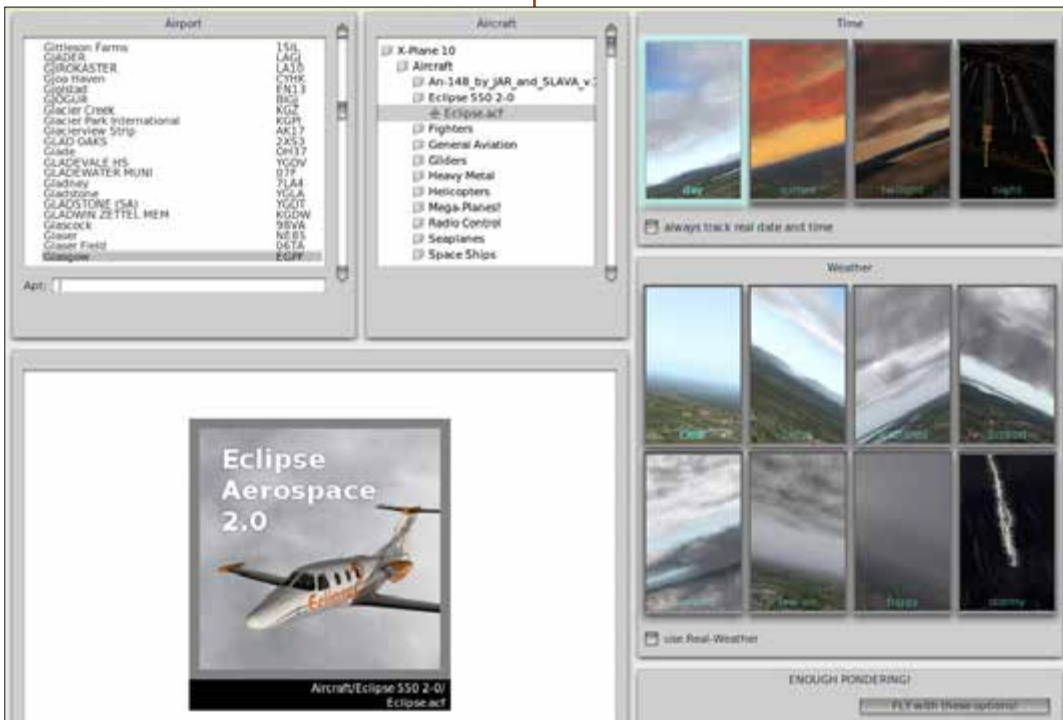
Airport

| | |
|---|---|
| Gittleson Farms | 15IL |
| GJADER | LAGJ |
| GJIROKASTER | LA10 |
| Gjoa Haven | CYHK |
| Gjolstad | EN13 |
| GJOGUR | BIGJ |
| Glacier Creek | KGZ |
| Glacier Park International | KGPI |
| Glacierview Strip | AK17 |
| GLAD OAKS | 2XS3 |
| Glade | OH37 |
| GLADEVALE HS | YGDV |
| GLADEWATER MUNI | 07F |
| Gladney | 7LA4 |
| Gladstone | YGLA |
| GLADSTONE (SA) | YGDT |
| GLADWIN ZETTEL MEM | KGDW |
| Glascock | 9BVA |
| Glaser | NE85 |
| Glaser Field | 06TA |
| Glasgow | EGPF |

Apt:

Aircraft

X-Plane 10
Aircraft
An-148_by_JAR_and_SLAVA_v.
Eclipse 550 2-0
Eclipse.acf
Fighters
General Aviation
Gliders
Heavy Metal
Helicopters
Mega-Planes!
Radio Control
Seaplanes
Space Ships

Eclipse Aerospace 2.0

Eclipse

Aircraft/Eclipse 550 2-0/ Eclipse.acf

Time

day
sunset
twilight
night

always track real date and time

Weather

clear
cirrus
scattered
broken
overcast
low vis
foggy
stormy

use Real-Weather

ENOUGH PONDERING!

FLY with these options!